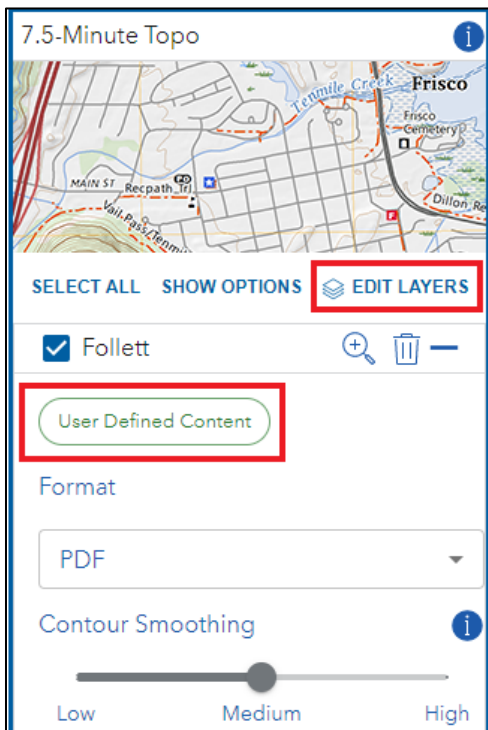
7.5-Minute Topo

Tenmile Creek
Frisco
Frisco Cemetery
MAIN ST
Recpath Trl
Vail Pass/Tenmile
Dillon Re

SELECT ALL SHOW OPTIONS EDIT LAYERS

Follett

User Defined Content

Format

PDF

Contour Smoothing

Low Medium High